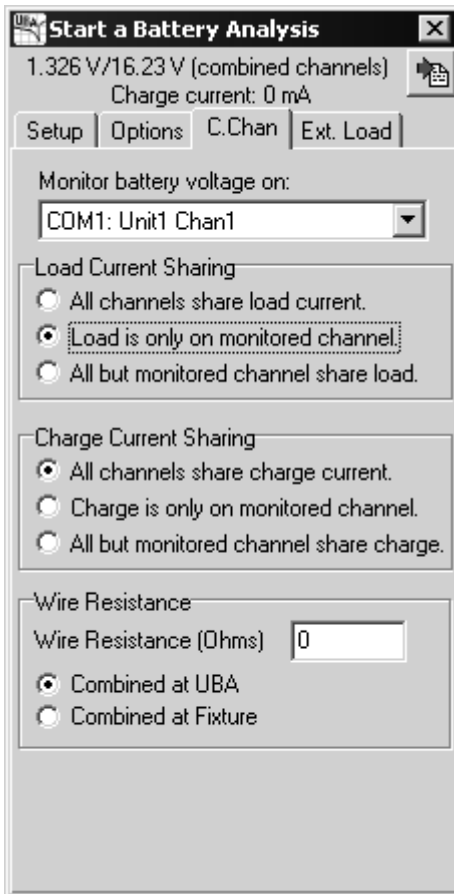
Start a Battery Analysis

1.326 V/16.23 V (combined channels)
Charge current: 0 mA

Setup | Options | C.Chan | Ext. Load

Monitor battery voltage on:

COM1: Unit1 Chan1

Load Current Sharing

All channels share load current.

Load is only on monitored channel.

All but monitored channel share load.

Charge Current Sharing

All channels share charge current.

Charge is only on monitored channel.

All but monitored channel share charge.

Wire Resistance

Wire Resistance (Ohms) 0

Combined at UBA

Combined at Fixture